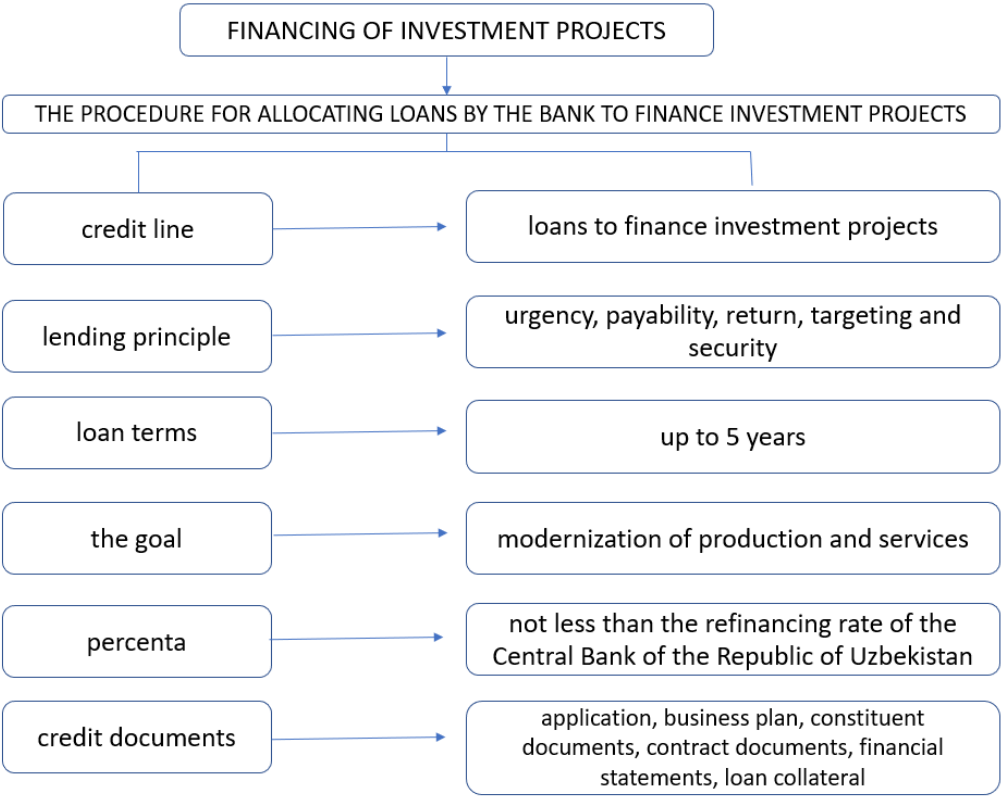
FINANCING OF INVESTMENT PROJECTS

THE PROCEDURE FOR ALLOCATING LOANS BY THE BANK TO FINANCE INVESTMENT PROJECTS

credit line

loans to finance investment projects

lending principle

urgency, payability, return, targeting and security

loan terms

up to 5 years

the goal

modernization of production and services

percenta

not less than the refinancing rate of the Central Bank of the Republic of Uzbekistan

credit documents

application, business plan, constituent documents, contract documents, financial statements, loan collateral